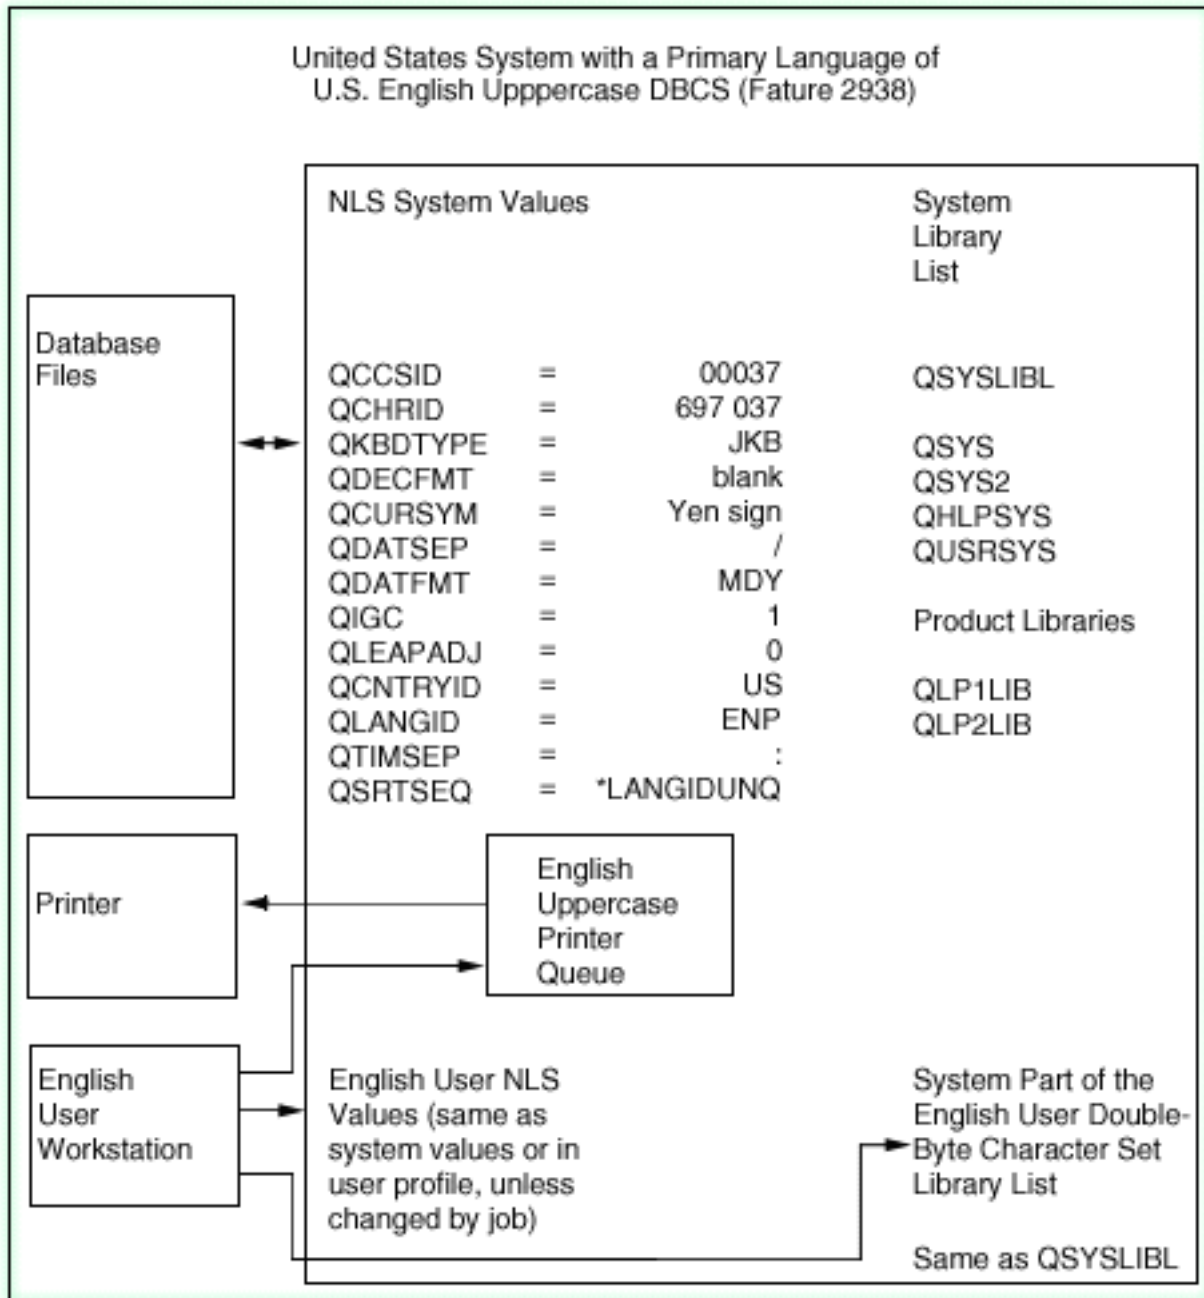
United States System with a Primary Language of U.S. English Upppercase DBCS (Fature 2938)

NLS System Values

System Library List

Database Files

| | | |
|---|---|---|
| QCCSID | = | 00037 |
| QCHRID | = | 697 037 |
| QKBDTYPE | = | JKB |
| QDECFMT | = | blank |
| QCURSYM | = | Yen sign |
| QDATSEP | = | / |
| QDATFMT | = | MDY |
| QIGC | = | 1 |
| QLEAPADJ | = | 0 |
| QCNTRYID | = | US |
| QLANGID | = | ENP |
| QTIMSEP | = | : |
| QSRTSEQ | = | *LANGIDUNQ |

QSYSLIBL

QSYS
QSYS2
QHLPSYS
QUSRSYS

Product Libraries

QLP1LIB
QLP2LIB

Printer

English Uppercase Printer Queue

English User Workstation

English User NLS Values (same as system values or in user profile, unless changed by job)

System Part of the English User Double-Byte Character Set Library List

Same as QSYSLIBL